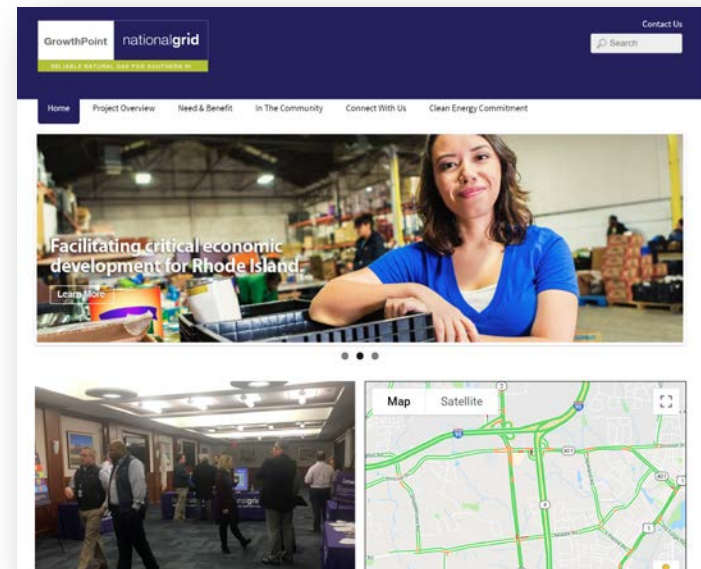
GrowthPoint nationalgrid

RELIABLE NATURAL GAS FOR SOUTHERN RI

Contact Us

Search

Home Project Overview Need & Benefit In The Community Connect With Us Clean Energy Commitment

Facilitating critical economic development for Rhode Island.

Learn More

Map Satellite